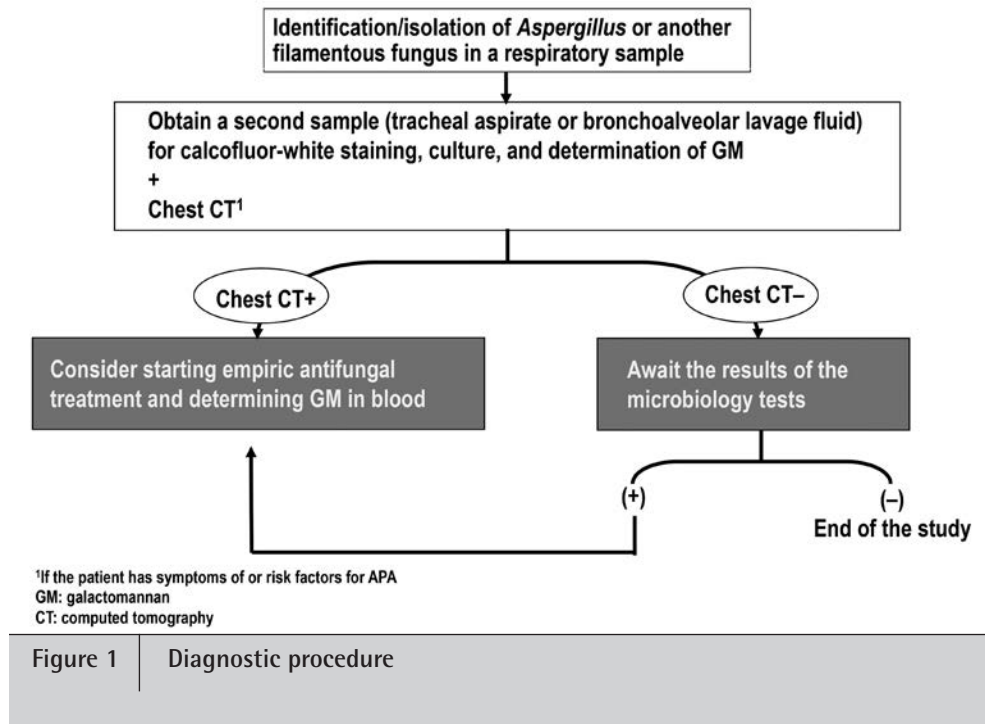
Identification/isolation of *Aspergillus* or another filamentous fungus in a respiratory sample

Obtain a second sample (tracheal aspirate or bronchoalveolar lavage fluid) for calcofluor-white staining, culture, and determination of GM
+
Chest CT$^1$

Chest CT+

Chest CT–

Consider starting empiric antifungal treatment and determining GM in blood

Await the results of the microbiology tests

(+)

(–)
End of the study

$^1$If the patient has symptoms of or risk factors for APA
GM: galactomannan
CT: computed tomography

Figure 1 | Diagnostic procedure